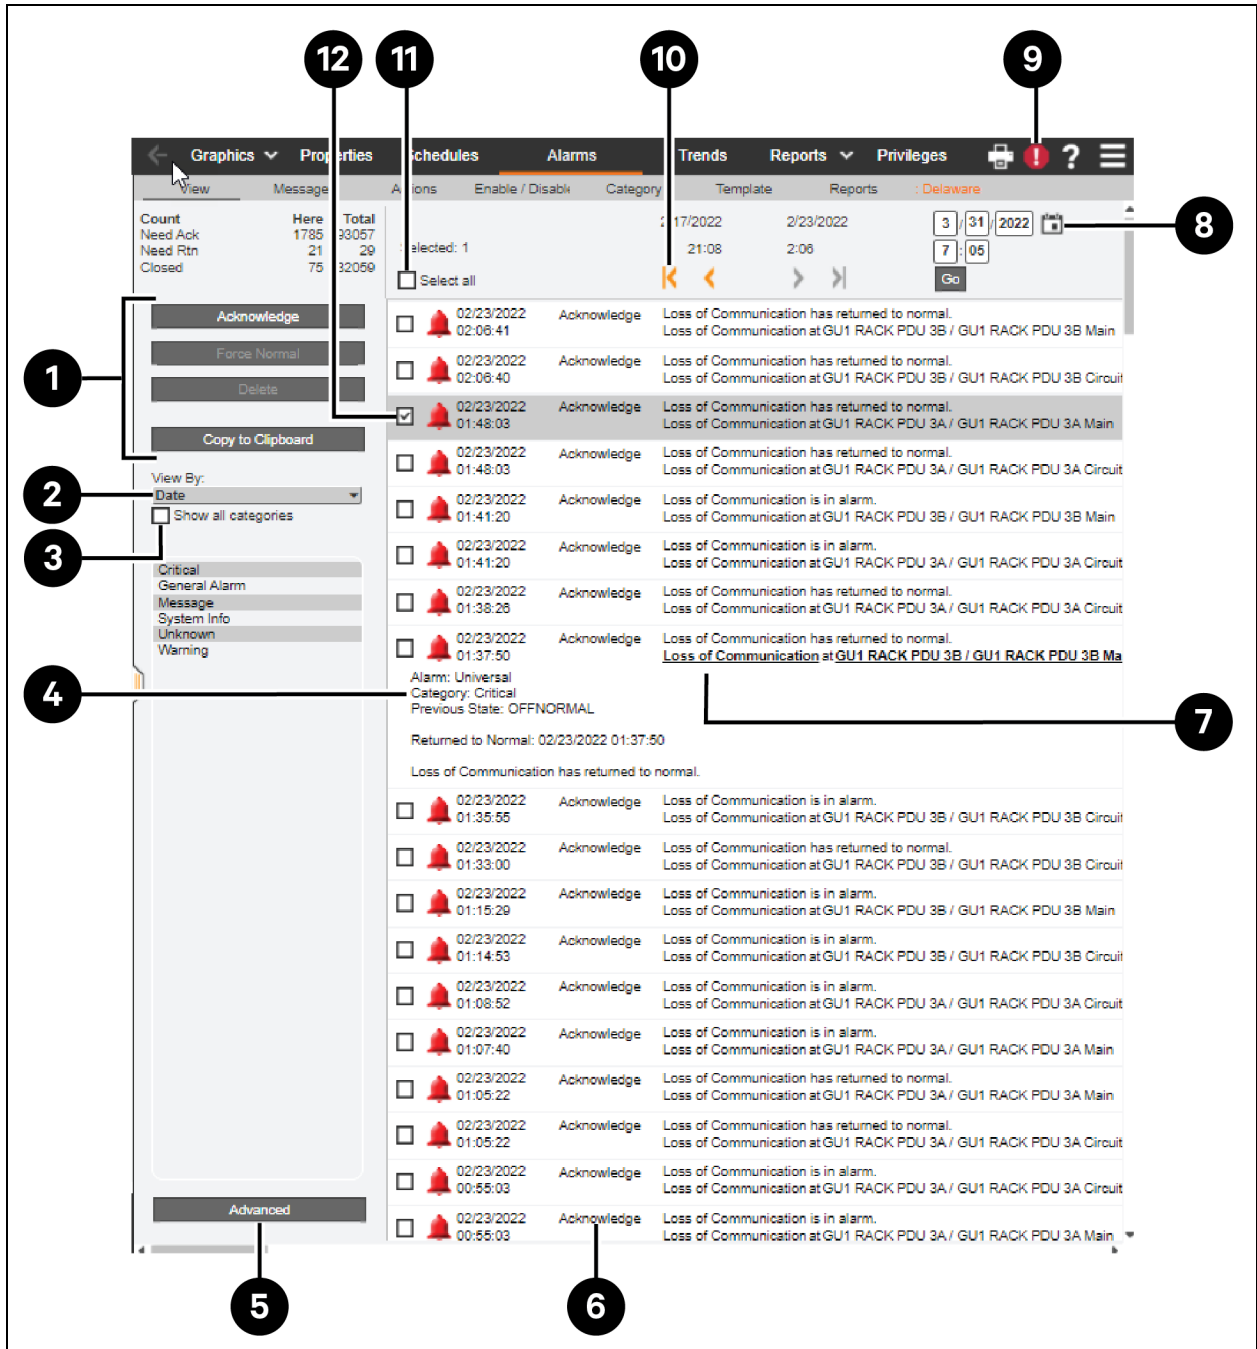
12 11 10 9

Graphics Properties Schedules Alarms Trends Reports Privileges ?

View Message Actions Enable / Disable Category Template Reports : Delaware

| Count | Here | Total |
|---|---|---|
| Need Ack | 1785 | 93057 |
| Need Rtn | 21 | 29 |
| Closed | 75 | 32059 |

2/17/2022 2/23/2022
21:08 2:06
Selected: 1
Select all

3 / 31 / 2022
7 : 05
Go

8

1

Acknowledge
Force Normal
Delete
Copy to Clipboard

2

View By:
Date
Show all categories

3

Critical
General Alarm
Message
System Info
Unknown
Warning

02/23/2022 02:06:41 Acknowledge Loss of Communication has returned to normal. Loss of Communication at GU1 RACK PDU 3B / GU1 RACK PDU 3B Main

02/23/2022 02:06:40 Acknowledge Loss of Communication has returned to normal. Loss of Communication at GU1 RACK PDU 3B / GU1 RACK PDU 3B Circuit

02/23/2022 01:48:03 Acknowledge Loss of Communication has returned to normal. Loss of Communication at GU1 RACK PDU 3A / GU1 RACK PDU 3A Main

02/23/2022 01:48:03 Acknowledge Loss of Communication has returned to normal. Loss of Communication at GU1 RACK PDU 3A / GU1 RACK PDU 3A Circuit

02/23/2022 01:41:20 Acknowledge Loss of Communication is in alarm. Loss of Communication at GU1 RACK PDU 3B / GU1 RACK PDU 3B Main

02/23/2022 01:41:20 Acknowledge Loss of Communication is in alarm. Loss of Communication at GU1 RACK PDU 3A / GU1 RACK PDU 3A Circuit

02/23/2022 01:38:26 Acknowledge Loss of Communication has returned to normal. Loss of Communication at GU1 RACK PDU 3A / GU1 RACK PDU 3A Circuit

02/23/2022 01:37:50 Acknowledge Loss of Communication has returned to normal. Loss of Communication at GU1 RACK PDU 3B / GU1 RACK PDU 3B Ma

4

Alarm: Universal
Category: Critical
Previous State: OFFNORMAL

Returned to Normal: 02/23/2022 01:37:50

Loss of Communication has returned to normal.

7

02/23/2022 01:35:55 Acknowledge Loss of Communication is in alarm. Loss of Communication at GU1 RACK PDU 3B / GU1 RACK PDU 3B Circuit

02/23/2022 01:33:00 Acknowledge Loss of Communication has returned to normal. Loss of Communication at GU1 RACK PDU 3B / GU1 RACK PDU 3B Circuit

02/23/2022 01:15:29 Acknowledge Loss of Communication is in alarm. Loss of Communication at GU1 RACK PDU 3B / GU1 RACK PDU 3B Main

02/23/2022 01:14:53 Acknowledge Loss of Communication is in alarm. Loss of Communication at GU1 RACK PDU 3B / GU1 RACK PDU 3B Circuit

02/23/2022 01:08:52 Acknowledge Loss of Communication is in alarm. Loss of Communication at GU1 RACK PDU 3A / GU1 RACK PDU 3A Circuit

02/23/2022 01:07:40 Acknowledge Loss of Communication is in alarm. Loss of Communication at GU1 RACK PDU 3A / GU1 RACK PDU 3A Main

02/23/2022 01:05:22 Acknowledge Loss of Communication has returned to normal. Loss of Communication at GU1 RACK PDU 3A / GU1 RACK PDU 3A Main

02/23/2022 01:05:22 Acknowledge Loss of Communication has returned to normal. Loss of Communication at GU1 RACK PDU 3A / GU1 RACK PDU 3A Circuit

02/23/2022 00:55:03 Acknowledge Loss of Communication is in alarm. Loss of Communication at GU1 RACK PDU 3A / GU1 RACK PDU 3A Circuit

02/23/2022 00:55:03 Acknowledge Loss of Communication is in alarm. Loss of Communication at GU1 RACK PDU 3A / GU1 RACK PDU 3A Main

Advanced

5 6